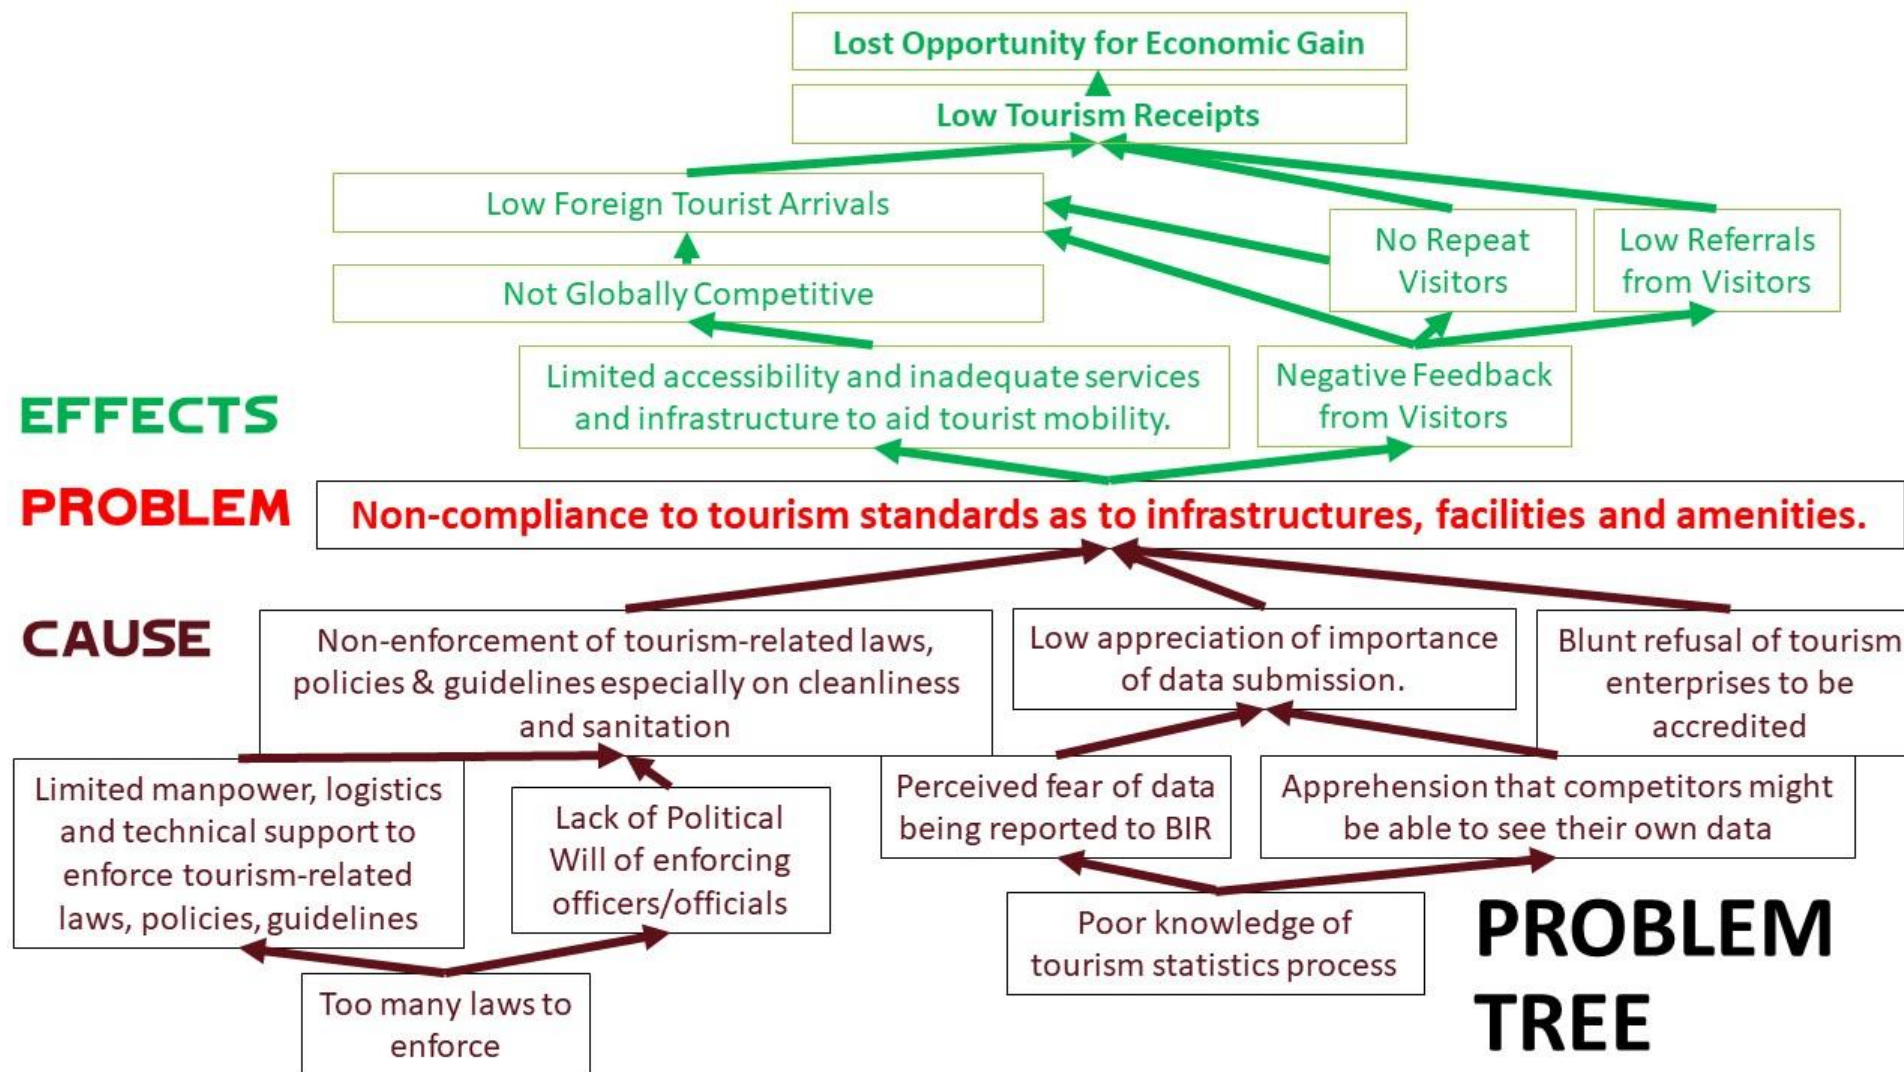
Lost Opportunity for Economic Gain

Low Tourism Receipts

Low Foreign Tourist Arrivals

No Repeat Visitors

Low Referrals from Visitors

Not Globally Competitive

EFFECTS

Limited accessibility and inadequate services and infrastructure to aid tourist mobility.

Negative Feedback from Visitors

PROBLEM

Non-compliance to tourism standards as to infrastructures, facilities and amenities.

CAUSE

Non-enforcement of tourism-related laws, policies & guidelines especially on cleanliness and sanitation

Low appreciation of importance of data submission.

Blunt refusal of tourism enterprises to be accredited

Limited manpower, logistics and technical support to enforce tourism-related laws, policies, guidelines

Lack of Political Will of enforcing officers/officials

Perceived fear of data being reported to BIR

Apprehension that competitors might be able to see their own data

Poor knowledge of tourism statistics process

Too many laws to enforce

PROBLEM TREE